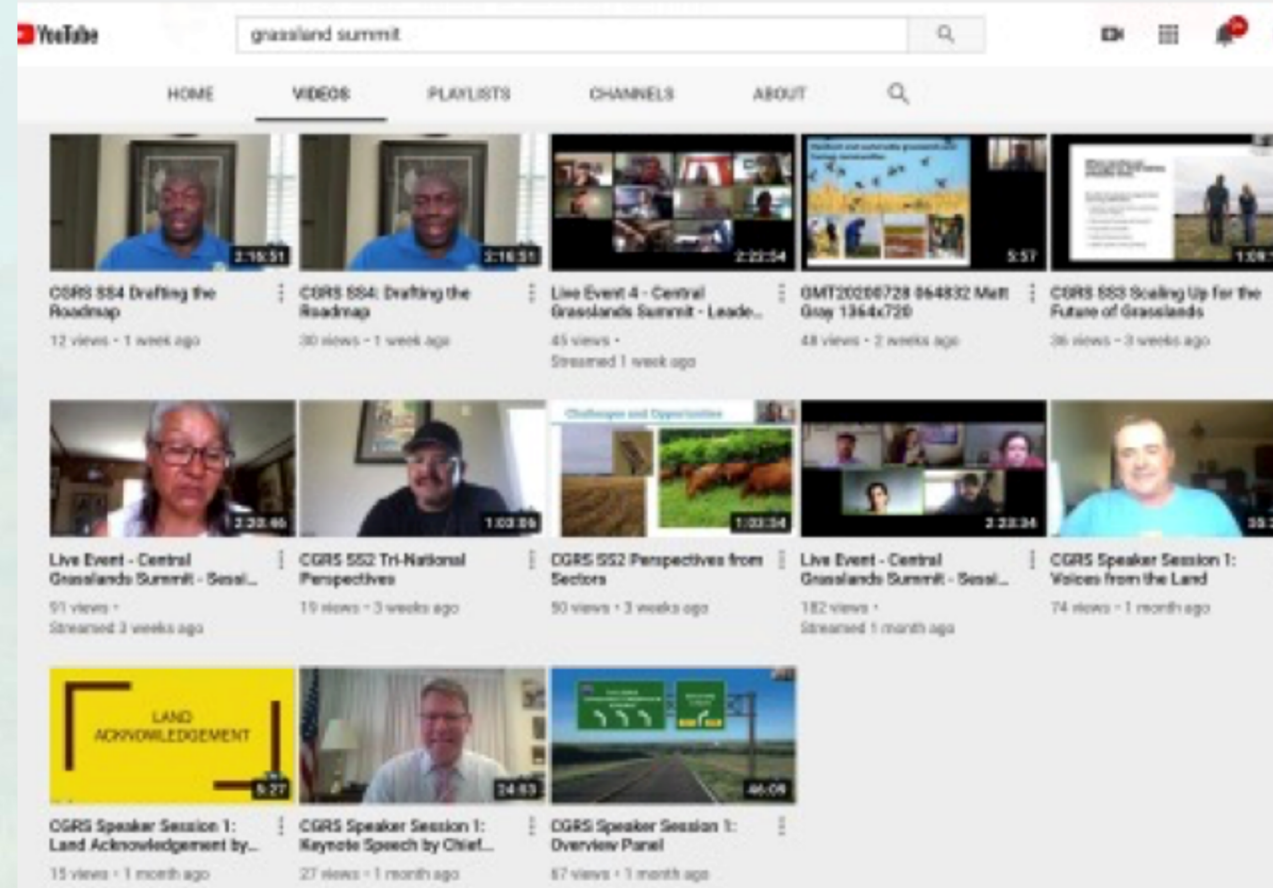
YouTube

grassland summit

HOME VIDEOS PLAYLISTS CHANNELS ABOUT

2:16:51
CGRS SS4 Drafting the Roadmap
12 views • 1 week ago

2:16:51
CGRS SS4: Drafting the Roadmap
30 views • 1 week ago

2:22:34
Live Event 4 - Central Grasslands Summit - Leade...
45 views • Streamed 1 week ago

5:57
GMT20200728 064832 Matt Gray 1364x720
48 views • 2 weeks ago

1:09:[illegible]
CGRS SS3 Scaling Up for the Future of Grasslands
36 views • 3 weeks ago

2:20:46
Live Event - Central Grasslands Summit - Sessi...
91 views • Streamed 3 weeks ago

1:03:06
CGRS SS2 Tri-National Perspectives
19 views • 3 weeks ago

Challenges and Opportunities
1:03:34
CGRS SS2 Perspectives from Sectors
50 views • 3 weeks ago

2:28:34
Live Event - Central Grasslands Summit - Sessi...
182 views • Streamed 1 month ago

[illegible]
CGRS Speaker Session 1: Voices from the Land
74 views • 1 month ago

LAND ACKNOWLEDGEMENT
5:27
CGRS Speaker Session 1: Land Acknowledgement by...
15 views • 1 month ago

24:03
CGRS Speaker Session 1: Keynote Speech by Chief...
27 views • 1 month ago

46:09
CGRS Speaker Session 1: Overview Panel
67 views • 1 month ago